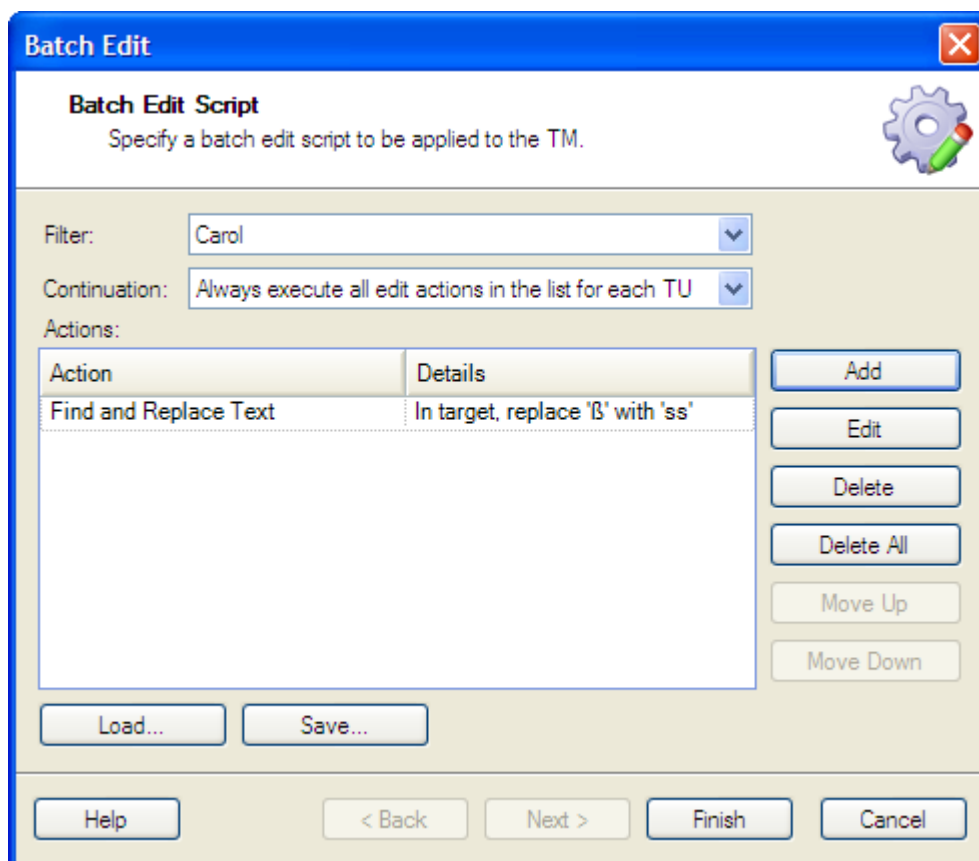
Batch Edit

Batch Edit Script
Specify a batch edit script to be applied to the TM.

Filter: Carol

Continuation: Always execute all edit actions in the list for each TU

Actions:

| Action | Details |
|---|---|
| Find and Replace Text | In target, replace 'ß' with 'ss' |

Add
Edit
Delete
Delete All
Move Up
Move Down

Load...
Save...

Help
< Back
Next >
Finish
Cancel